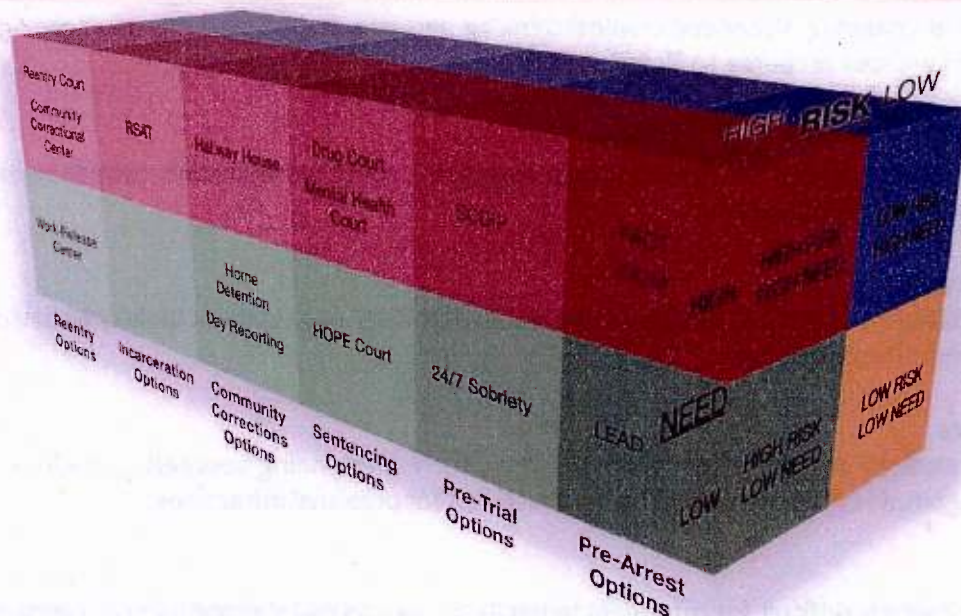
Reentry Court

Community Correctional Center

RSAT

Halfway House

Drug Court

Mental Health Court

SCRP

HIGH RISK LOW

LOW RISK HIGH NEED

Work Release Center

Home Detention

Day Reporting

HOPE Court

24/7 Sobriety

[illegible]

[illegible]

HIGH

HIGH RISK HIGH NEED

LOW RISK LOW NEED

LEAD

NEED

HIGH RISK LOW NEED

LOW

Reentry Options

Incarceration Options

Community Corrections Options

Sentencing Options

Pre-Trial Options

Pre-Arrest Options